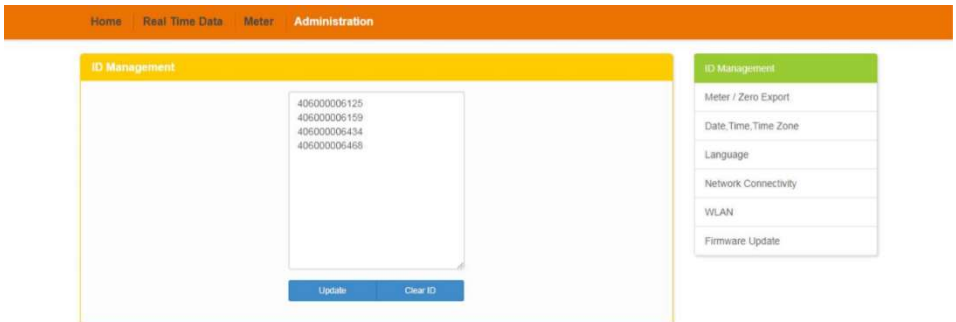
Home Real Time Data Meter Administration

ID Management

406000006125
406000006159
406000006434
406000006468

Update Clear ID

ID Management
Meter / Zero Export
Date,Time,Time Zone
Language
Network Connectivity
WLAN
Firmware Update